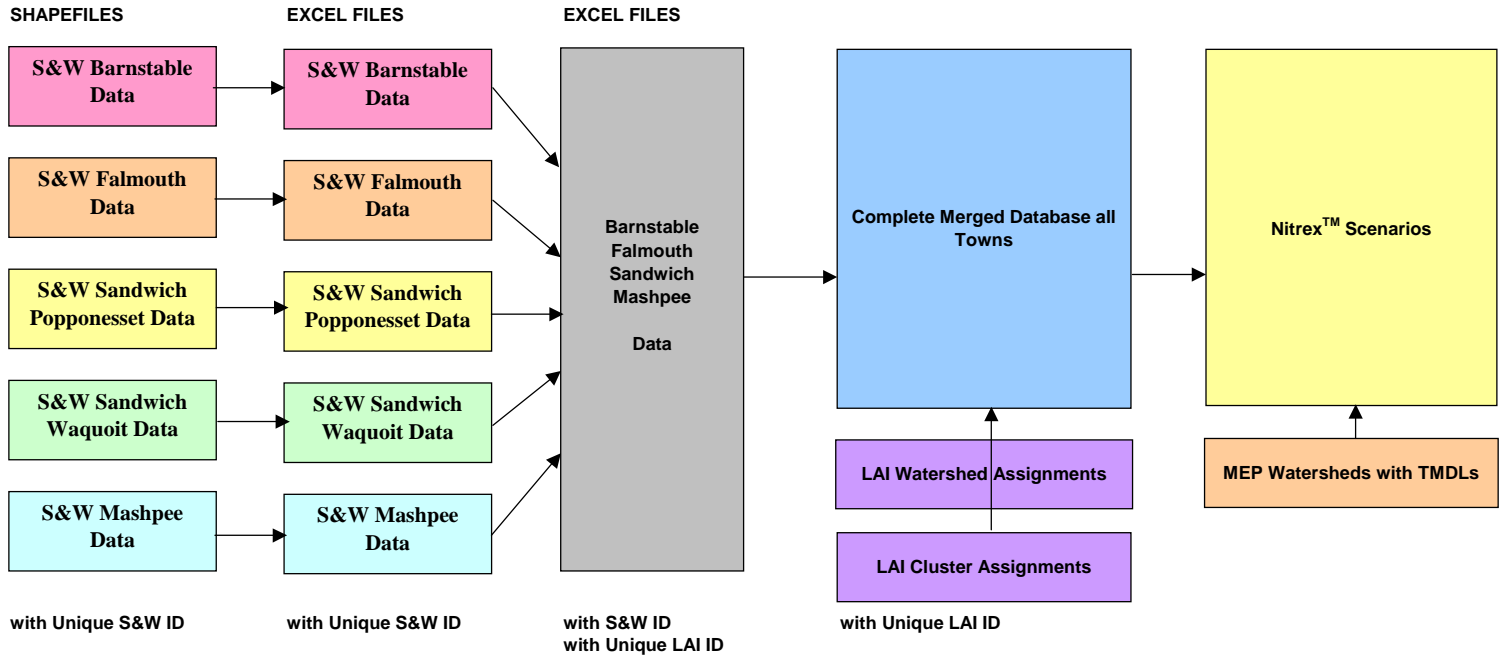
SHAPEFILES

S&W Barnstable Data

S&W Falmouth Data

S&W Sandwich Popponesset Data

S&W Sandwich Waquoit Data

S&W Mashpee Data

with Unique S&W ID

EXCEL FILES

S&W Barnstable Data

S&W Falmouth Data

S&W Sandwich Popponesset Data

S&W Sandwich Waquoit Data

S&W Mashpee Data

with Unique S&W ID

EXCEL FILES

Barnstable Falmouth Sandwich Mashpee

Data

with S&W ID
with Unique LAI ID

Complete Merged Database all Towns

LAI Watershed Assignments

LAI Cluster Assignments

with Unique LAI ID

Nitrex$^{TM}$ Scenarios

MEP Watersheds with TMDLs